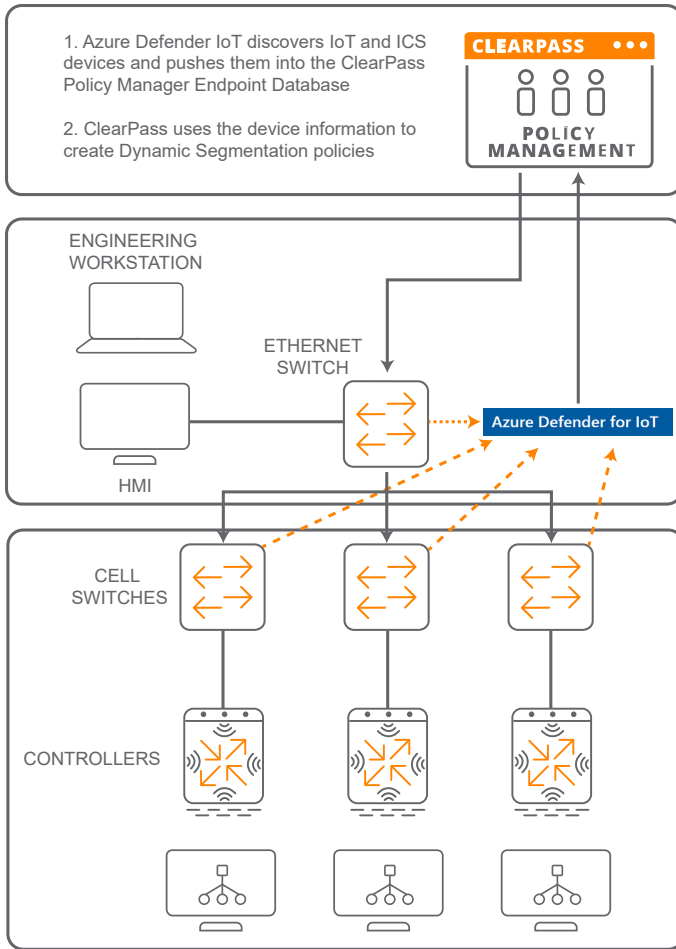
1. Azure Defender IoT discovers IoT and ICS devices and pushes them into the ClearPass Policy Manager Endpoint Database

2. ClearPass uses the device information to create Dynamic Segmentation policies

CLEARPASS

POLICY MANAGEMENT

ENGINEERING WORKSTATION

ETHERNET SWITCH

Azure Defender for IoT

HMI

CELL SWITCHES

CONTROLLERS